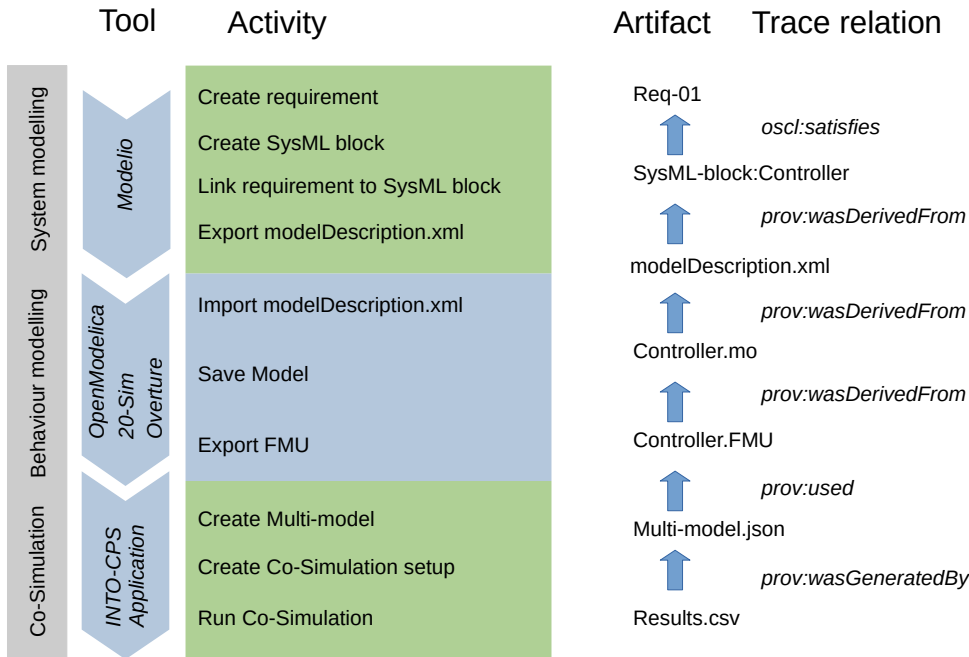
Tool Activity Artifact Trace relation

System modelling

Modelio

Create requirement

Create SysML block

Link requirement to SysML block

Export modelDescription.xml

Behaviour modelling

OpenModelica
20-Sim
Overture

Import modelDescription.xml

Save Model

Export FMU

Co-Simulation

INTO-CPS
Application

Create Multi-model

Create Co-Simulation setup

Run Co-Simulation

Req-01

oscl:satisfies

SysML-block:Controller

prov:wasDerivedFrom

modelDescription.xml

prov:wasDerivedFrom

Controller.mo

prov:wasDerivedFrom

Controller.FMU

prov:used

Multi-model.json

prov:wasGeneratedBy

Results.csv